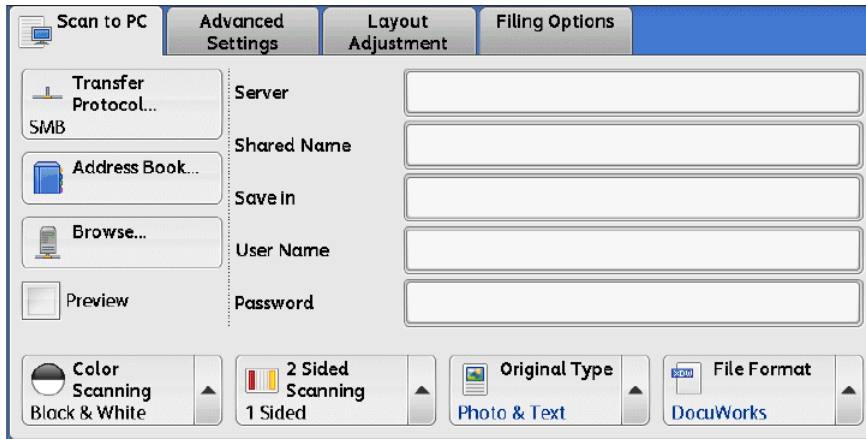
Scan to PC
Advanced Settings
Layout Adjustment
Filing Options

Transfer Protocol...
SMB
Address Book...
Browse...
Preview

Server
Shared Name
Save in
User Name
Password

Color Scanning
Black & White
2 Sided Scanning
1 Sided
Original Type
Photo & Text
File Format
DocuWorks